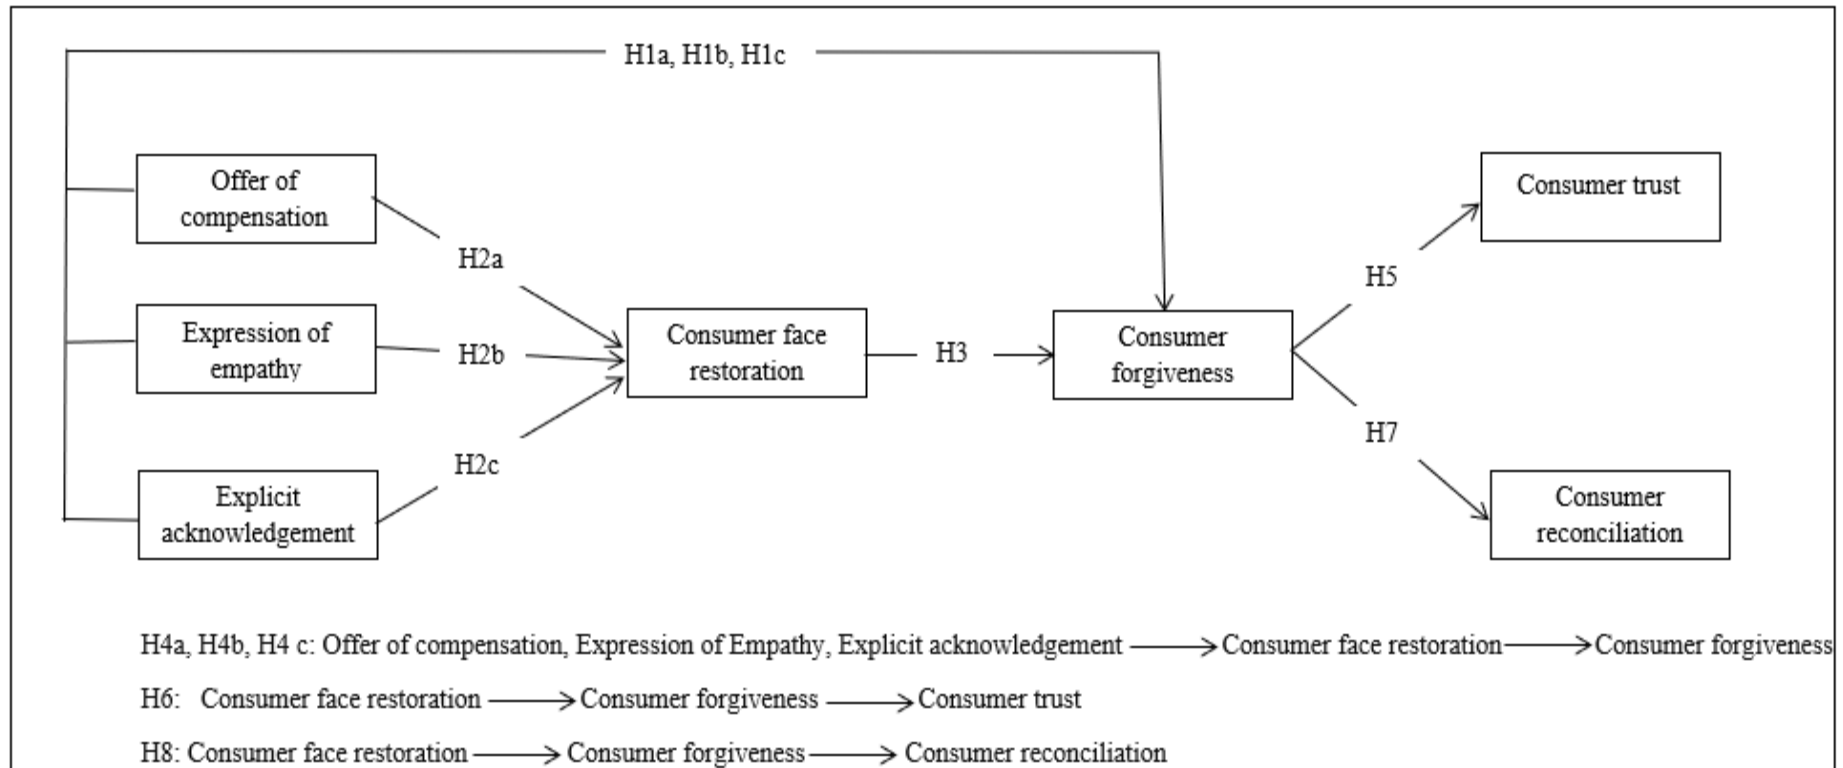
H1a, H1b, H1c

Offer of compensation

Expression of empathy

Explicit acknowledgement

H2a

H2b

H2c

Consumer face restoration

H3

Consumer forgiveness

H5

H7

Consumer trust

Consumer reconciliation

H4a, H4b, H4 c: Offer of compensation, Expression of Empathy, Explicit acknowledgement ⟶ Consumer face restoration ⟶ Consumer forgiveness

H6: Consumer face restoration ⟶ Consumer forgiveness ⟶ Consumer trust

H8: Consumer face restoration ⟶ Consumer forgiveness ⟶ Consumer reconciliation